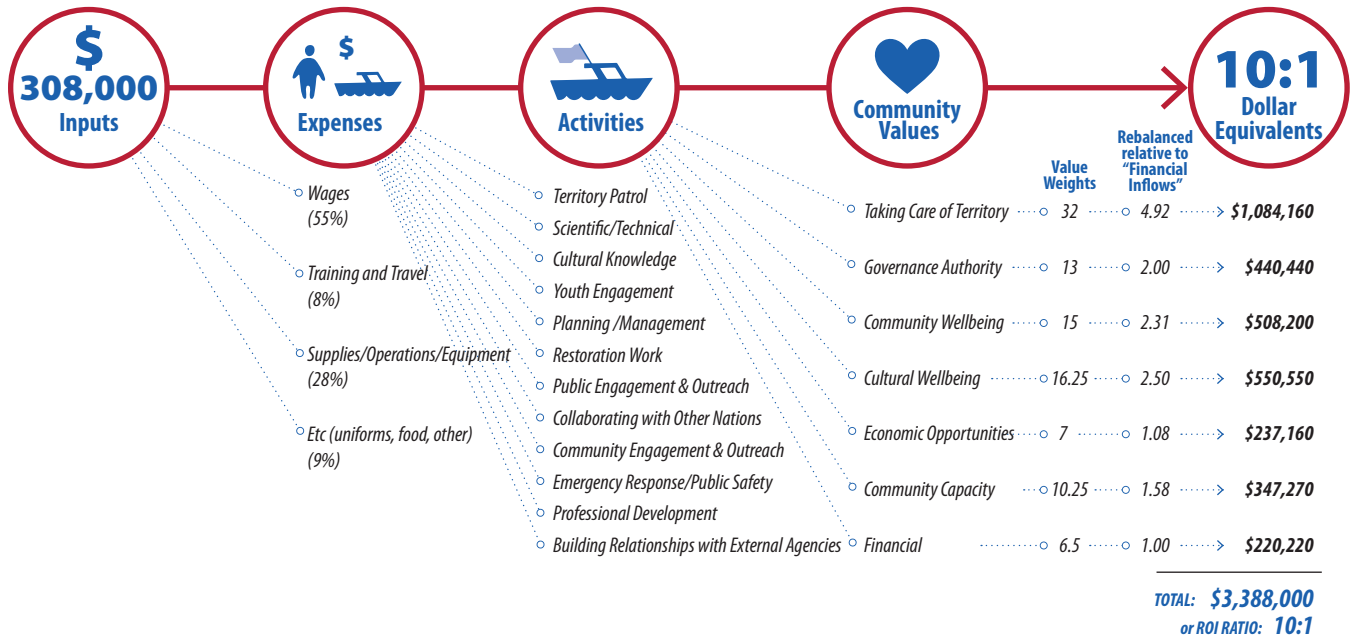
$ 308,000 Inputs

$ Expenses

Activities

Community Values

10:1 Dollar Equivalents

Wages (55%)

Training and Travel (8%)

Supplies/Operations/Equipment (28%)

Etc (uniforms, food, other) (9%)

Territory Patrol
Scientific/Technical
Cultural Knowledge
Youth Engagement
Planning /Management
Restoration Work
Public Engagement & Outreach
Collaborating with Other Nations
Community Engagement & Outreach
Emergency Response/Public Safety
Professional Development
Building Relationships with External Agencies

| | Value Weights | Rebalanced relative to "Financial Inflows" | |
|---|---|---|---|
| Taking Care of Territory | 32 | 4.92 | $1,084,160 |
| Governance Authority | 13 | 2.00 | $440,440 |
| Community Wellbeing | 15 | 2.31 | $508,200 |
| Cultural Wellbeing | 16.25 | 2.50 | $550,550 |
| Economic Opportunities | 7 | 1.08 | $237,160 |
| Community Capacity | 10.25 | 1.58 | $347,270 |
| Financial | 6.5 | 1.00 | $220,220 |

TOTAL: $3,388,000
or ROI RATIO: 10:1